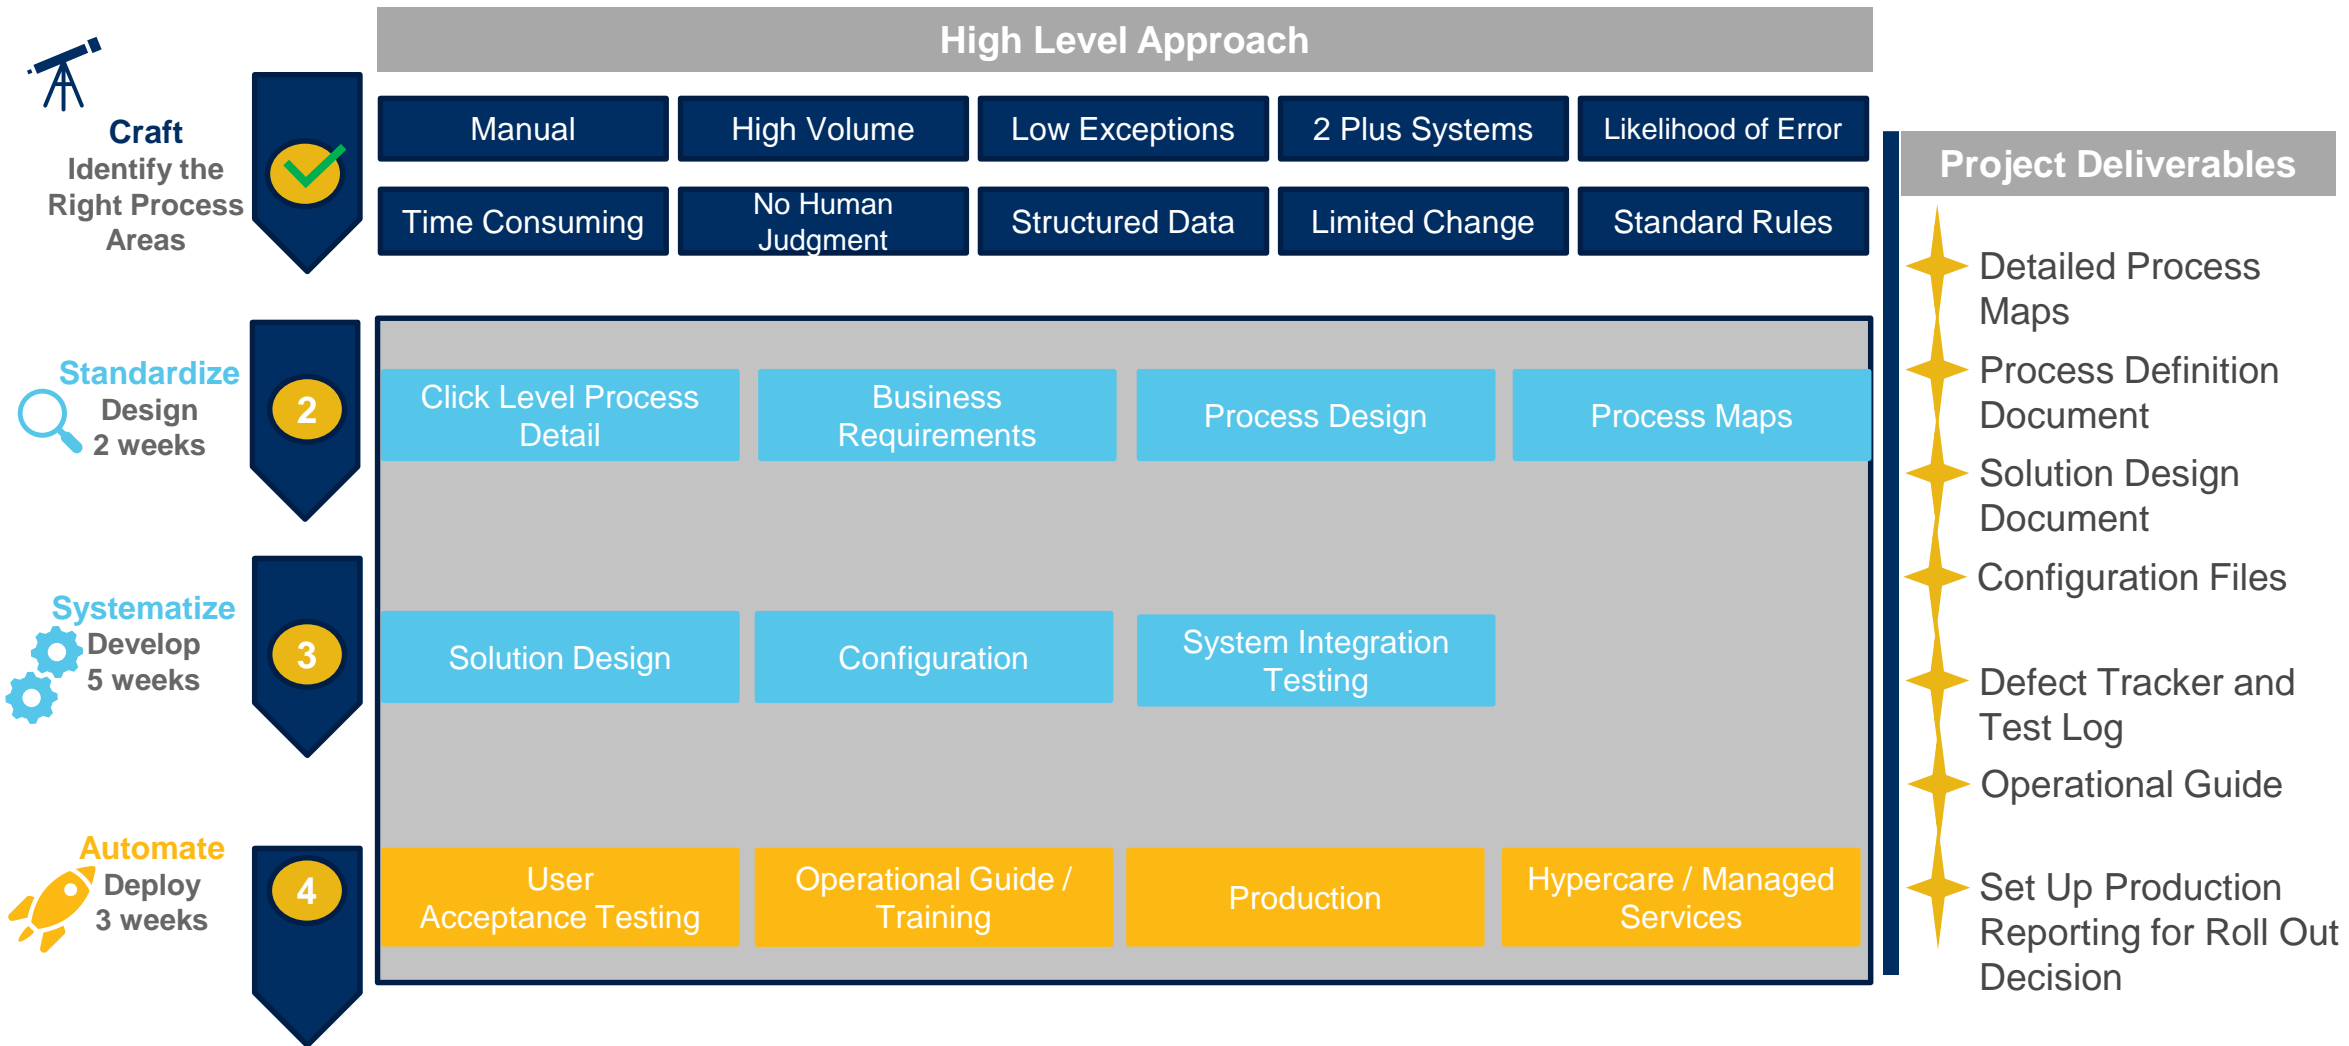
High Level Approach

Craft
Identify the Right Process Areas

| Manual | High Volume | Low Exceptions | 2 Plus Systems | Likelihood of Error |
|---|---|---|---|---|
| Time Consuming | No Human Judgment | Structured Data | Limited Change | Standard Rules |

Standardize
Design
2 weeks

2

Click Level Process Detail

Business Requirements

Process Design

Process Maps

Systematize
Develop
5 weeks

3

Solution Design

Configuration

System Integration Testing

Automate
Deploy
3 weeks

4

User Acceptance Testing

Operational Guide / Training

Production

Hypercare / Managed Services

Project Deliverables

Detailed Process Maps

Process Definition Document

Solution Design Document

Configuration Files

Defect Tracker and Test Log

Operational Guide

Set Up Production Reporting for Roll Out Decision